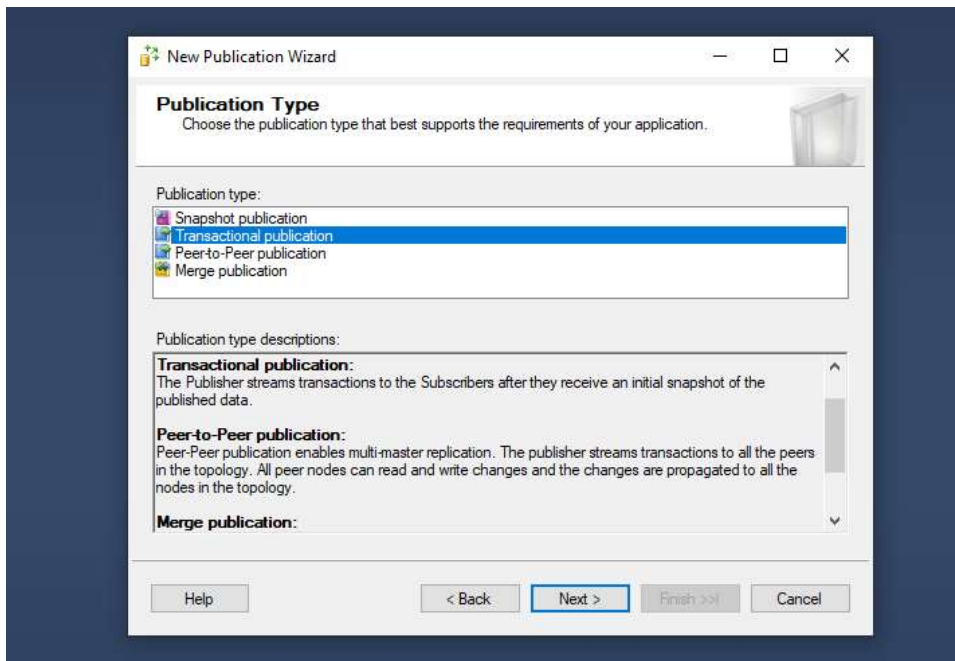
New Publication Wizard

Publication Type
Choose the publication type that best supports the requirements of your application.

Publication type:

Snapshot publication
Transactional publication
Peer-to-Peer publication
Merge publication

Publication type descriptions:

Transactional publication:
The Publisher streams transactions to the Subscribers after they receive an initial snapshot of the published data.

Peer-to-Peer publication:
Peer-Peer publication enables multi-master replication. The publisher streams transactions to all the peers in the topology. All peer nodes can read and write changes and the changes are propagated to all the nodes in the topology.

Merge publication:

Help
< Back
Next >
Finish >>|
Cancel